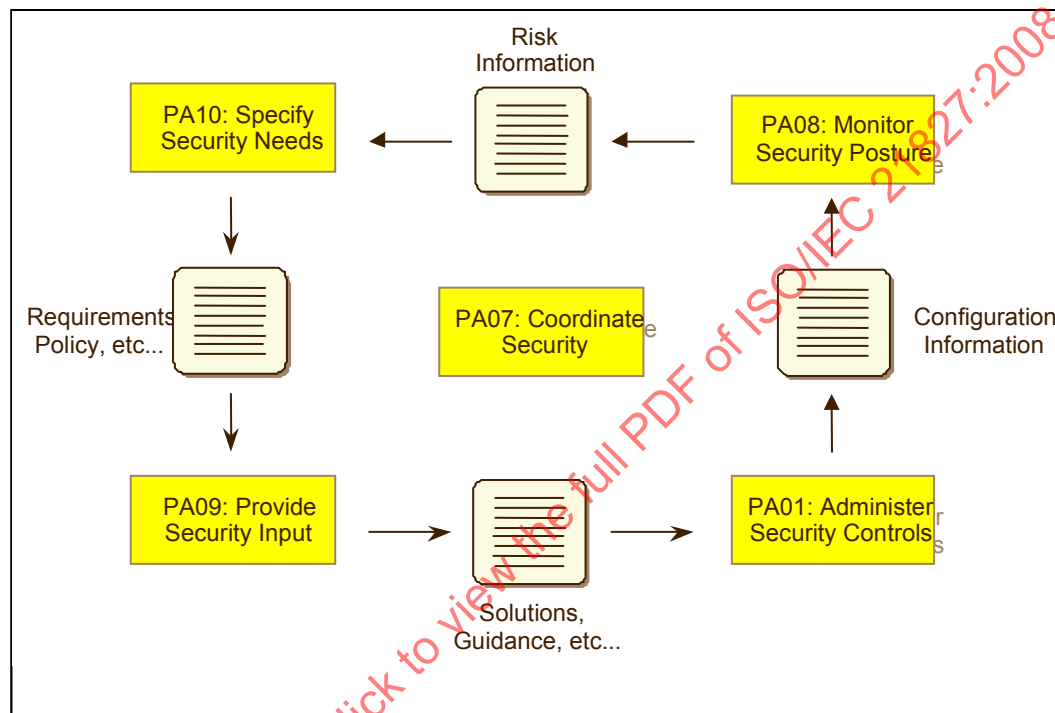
Risk Information

PA10: Specify Security Needs

PA08: Monitor Security Posture

Requirements Policy, etc...

PA07: Coordinate Security

Configuration Information

PA09: Provide Security Input

PA01: Administer Security Controls

Solutions, Guidance, etc...

Click to view the full PDF of ISO/IEC 21827:2008